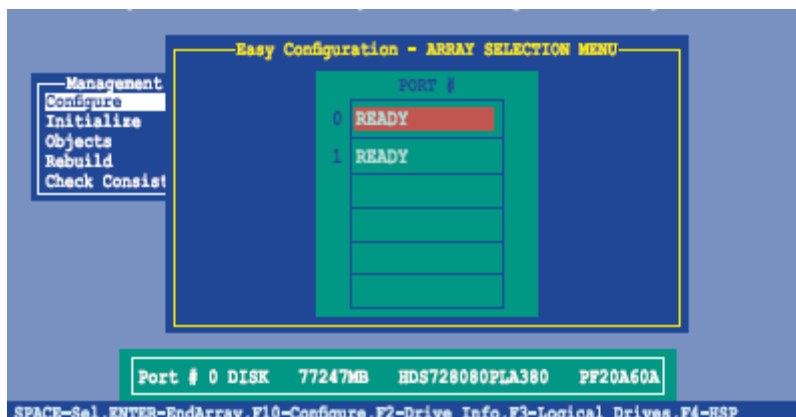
Easy Configuration - ARRAY SELECTION MENU

Management
Configure
Initialize
Objects
Rebuild
Check Consist

PORT #
0 READY
1 READY

Port # 0 DISK 77247MB HDS728080PLA380 PF20A60A

SPACE-Sel,ENTER-EndArray,F10-Configure,F2-Drive Info,F3-Logical Drives,F4-HSP